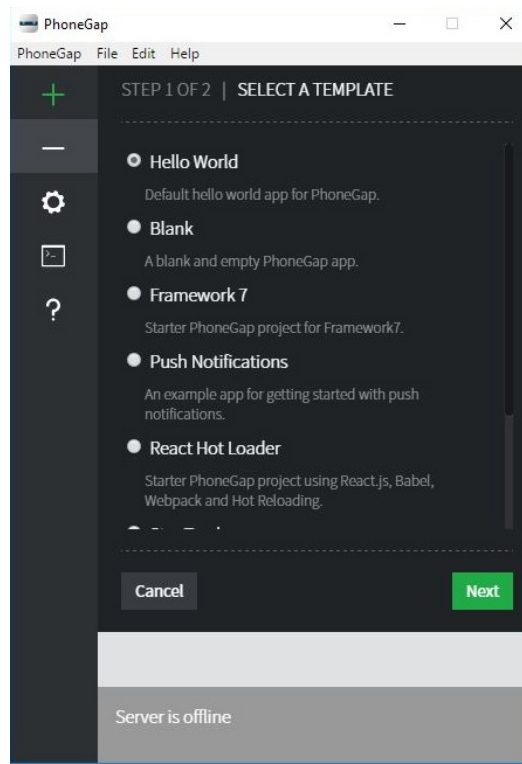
PhoneGap

PhoneGap File Edit Help

STEP 1 OF 2 | SELECT A TEMPLATE

Hello World

Default hello world app for PhoneGap.

Blank

A blank and empty PhoneGap app.

Framework 7

Starter PhoneGap project for Framework7.

Push Notifications

An example app for getting started with push notifications.

React Hot Loader

Starter PhoneGap project using React.js, Babel, Webpack and Hot Reloading.

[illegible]

Cancel

Next

Server is offline